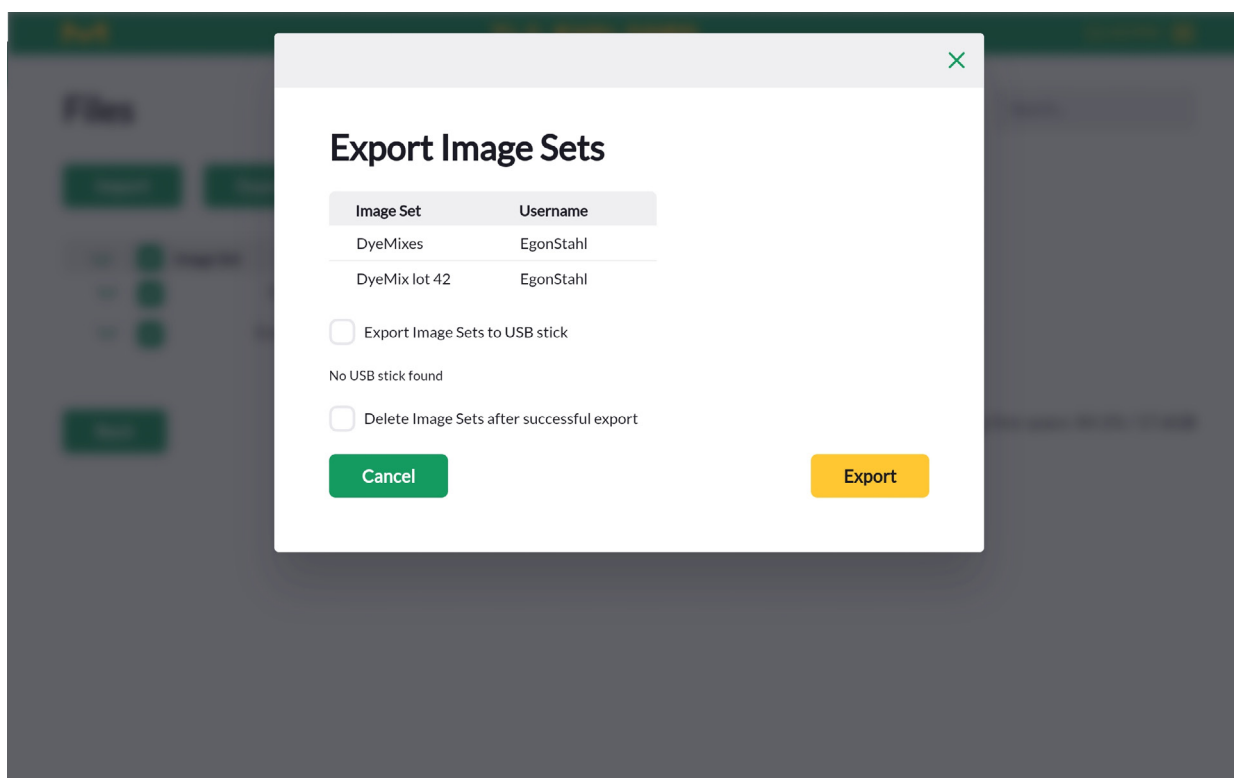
Files

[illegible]

Export Image Sets

| Image Set | Username |
|---|---|
| DyeMixes | EgonStahl |
| DyeMix lot 42 | EgonStahl |

Export Image Sets to USB stick

No USB stick found

Delete Image Sets after successful export

Cancel

Export